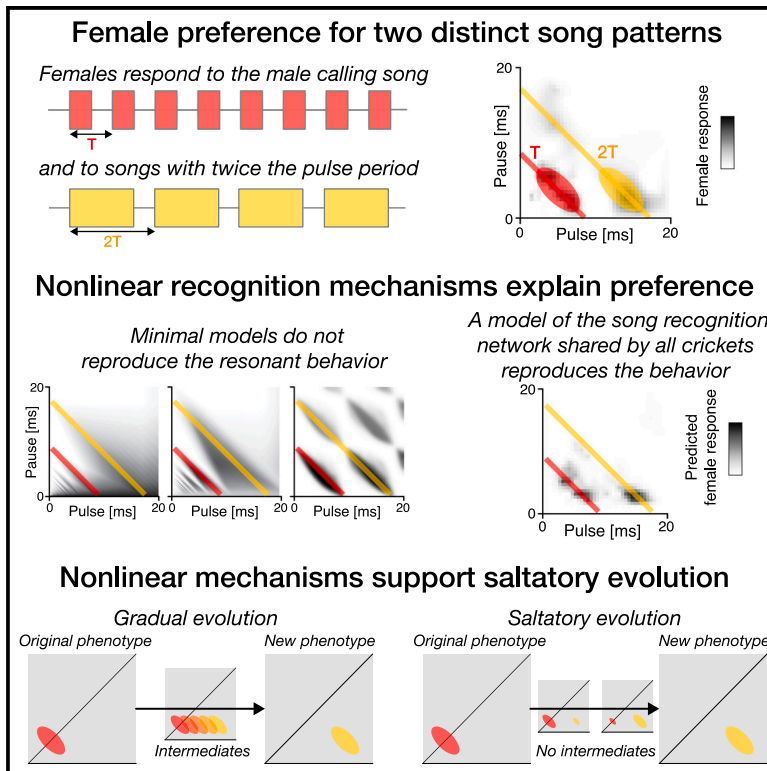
Female preference for two distinct song patterns

Females respond to the male calling song

T

and to songs with twice the pulse period

2T

20
Pause [ms]
T
2T
0
0
Pulse [ms]
20
Female response

Nonlinear recognition mechanisms explain preference

Minimal models do not reproduce the resonant behavior

20
Pause [ms]
0
0
Pulse [ms]
20
Pulse [ms]
20
Pulse [ms]
20

A model of the song recognition network shared by all crickets reproduces the behavior

20
Pause [ms]
0
0
Pulse [ms]
20
Predicted female response

Nonlinear mechanisms support saltatory evolution

Gradual evolution

Original phenotype

New phenotype

Intermediates

Saltatory evolution

Original phenotype

New phenotype

No intermediates